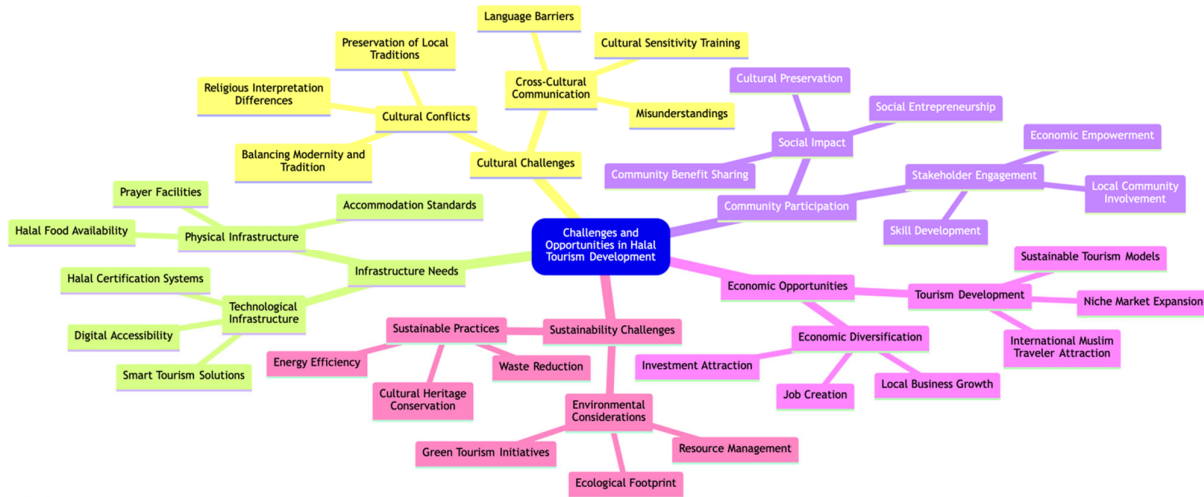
Challenges and Opportunities in Halal Tourism Development

Cultural Challenges
Cross-Cultural Communication
Language Barriers
Cultural Sensitivity Training
Misunderstandings
Cultural Conflicts
Preservation of Local Traditions
Religious Interpretation Differences
Balancing Modernity and Tradition

Community Participation
Social Impact
Cultural Preservation
Social Entrepreneurship
Community Benefit Sharing
Stakeholder Engagement
Economic Empowerment
Local Community Involvement
Skill Development

Infrastructure Needs
Physical Infrastructure
Prayer Facilities
Halal Food Availability
Accommodation Standards
Technological Infrastructure
Halal Certification Systems
Digital Accessibility
Smart Tourism Solutions

Economic Opportunities
Tourism Development
Sustainable Tourism Models
Niche Market Expansion
International Muslim Traveler Attraction
Economic Diversification
Investment Attraction
Job Creation
Local Business Growth

Sustainability Challenges
Sustainable Practices
Energy Efficiency
Cultural Heritage Conservation
Waste Reduction
Environmental Considerations
Green Tourism Initiatives
Resource Management
Ecological Footprint